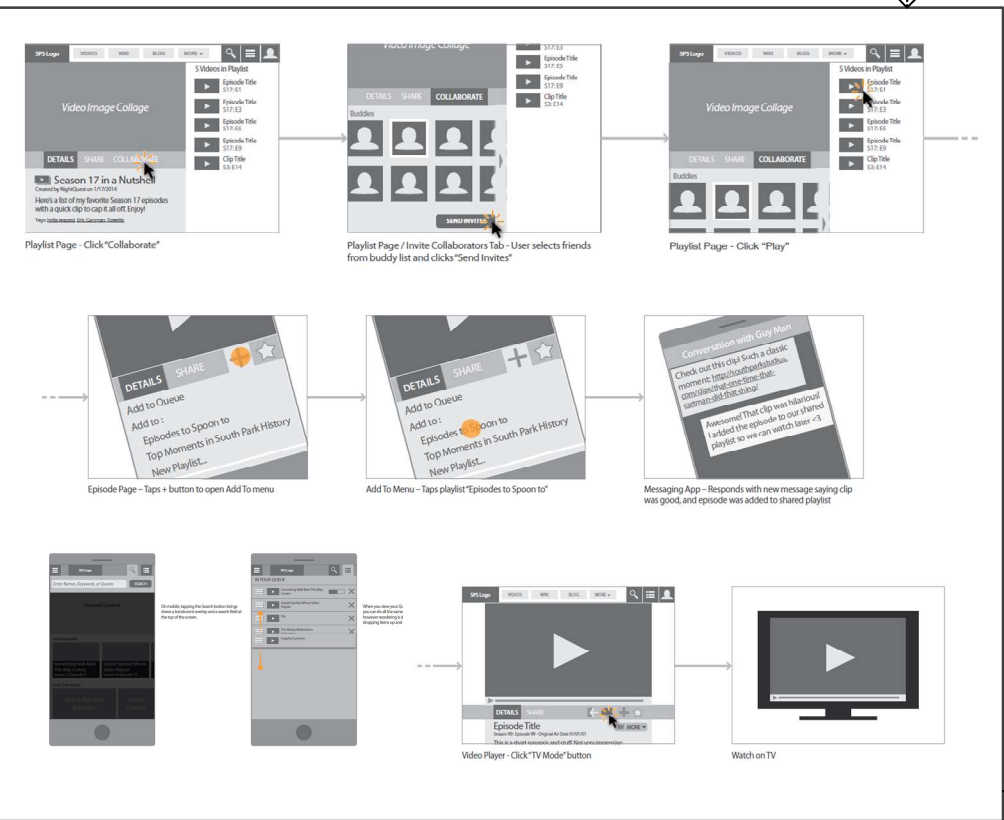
SPS Logo VIDEOS WIKI BLOG MORE

Video Image Collage

5 Videos in Playlist

Episode Title S17: E1

Episode Title S17: E3

Episode Title S17: E5

Episode Title S17: E9

Clip Title S3: E14

DETAILS SHARE COLLABORATE

Season 17 in a Nutshell

Created by NightQuest on 1/17/2014

Here's a list of my favorite Season 17 episodes with a quick clip to cap it all off. Enjoy!

Tags: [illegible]

Playlist Page - Click "Collaborate"

Video Image Collage

S17: E3

Episode Title S17: E5

Episode Title S17: E9

Clip Title S3: E14

DETAILS SHARE COLLABORATE

Buddies

SEND INVITES

Playlist Page / Invite Collaborators Tab - User selects friends from buddy list and clicks "Send Invites"

SPS Logo VIDEOS WIKI BLOG MORE

Video Image Collage

5 Videos in Playlist

Episode Title S17: E1

Episode Title S17: E3

Episode Title S17: E5

Episode Title S17: E9

Clip Title S3: E14

DETAILS SHARE COLLABORATE

Buddies

Playlist Page - Click "Play"

DETAILS SHARE

Add to Queue

Add to:

Episodes to Spoon to

Top Moments in South Park History

New Playlist...

Episode Page – Taps + button to open Add To menu

DETAILS SHARE

Add to Queue

Add to:

Episodes to Spoon to

Top Moments in South Park History

New Playlist...

Add To Menu – Taps playlist "Episodes to Spoon to"

Conversation with Guy Man

Check out this clip! Such a classic moment: http://southparkstudios.com/clips/that-one-time-that-cartman-did-that-thing/

Awesome! That clip was hilarious! I added the episode to our shared playlist so we can watch later <3

Messaging App – Responds with new message saying clip was good, and episode was added to shared playlist

SPS Logo

Enter Names, Keywords, or Quotes SEARCH

Featured Content

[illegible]

On mobile, tapping the Search button brings down a keyboard overlay and a search field at the top of the screen.

SPS Logo

IN YOUR QUEUE

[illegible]

When you view your Q you can do all the same however reordering is d dropping items up and

SPS Logo VIDEOS WIKI BLOG MORE

DETAILS SHARE

TV MORE

Episode Title

Season 99 · Episode 99 · Original Air Date 01/01/01

This is a short synopsis and stuff. Not very impressive.

Video Player - Click "TV Mode" button

Watch on TV